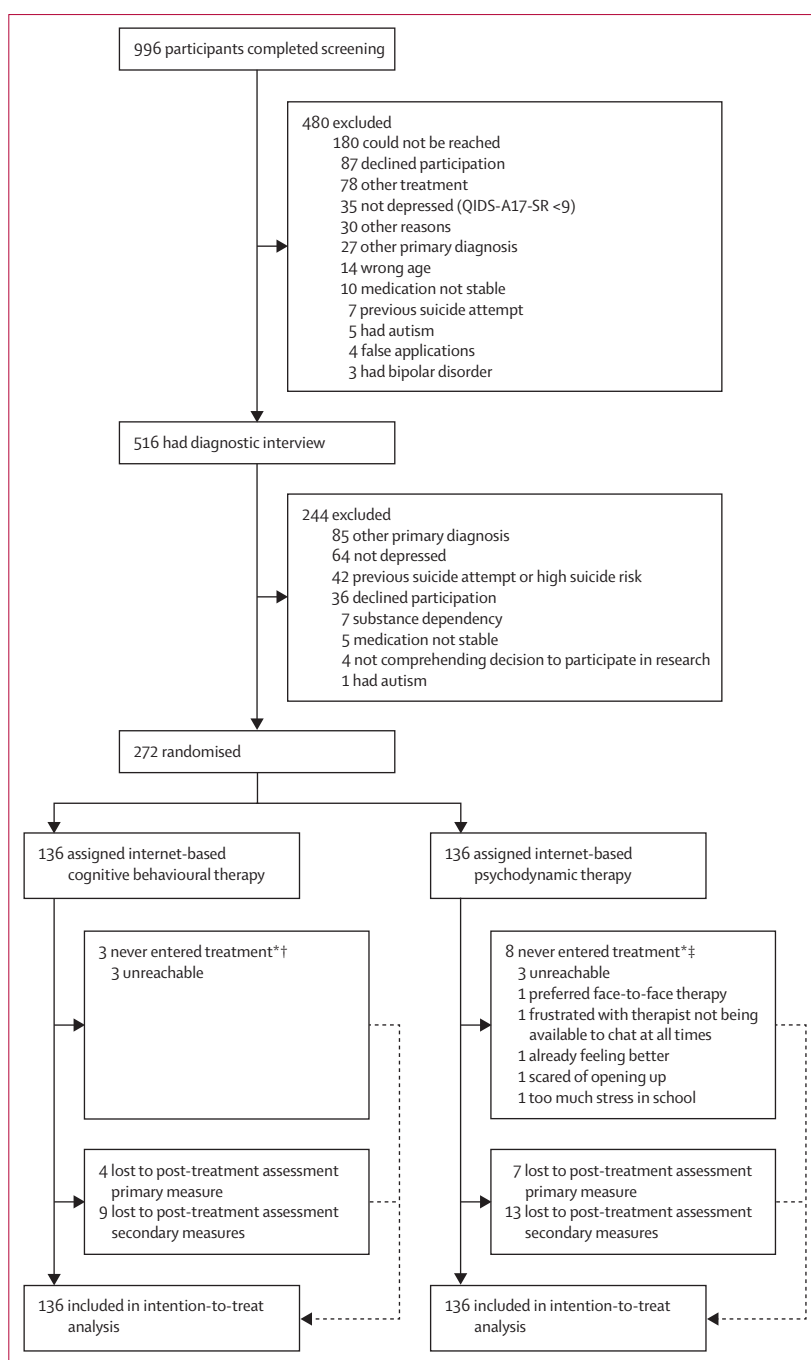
996 participants completed screening

480 excluded
180 could not be reached
87 declined participation
78 other treatment
35 not depressed (QIDS-A17-SR <9)
30 other reasons
27 other primary diagnosis
14 wrong age
10 medication not stable
7 previous suicide attempt
5 had autism
4 false applications
3 had bipolar disorder

516 had diagnostic interview

244 excluded
85 other primary diagnosis
64 not depressed
42 previous suicide attempt or high suicide risk
36 declined participation
7 substance dependency
5 medication not stable
4 not comprehending decision to participate in research
1 had autism

272 randomised

136 assigned internet-based cognitive behavioural therapy

136 assigned internet-based psychodynamic therapy

3 never entered treatment*†
3 unreachable

8 never entered treatment*‡
3 unreachable
1 preferred face-to-face therapy
1 frustrated with therapist not being available to chat at all times
1 already feeling better
1 scared of opening up
1 too much stress in school

4 lost to post-treatment assessment primary measure
9 lost to post-treatment assessment secondary measures

7 lost to post-treatment assessment primary measure
13 lost to post-treatment assessment secondary measures

136 included in intention-to-treat analysis

136 included in intention-to-treat analysis